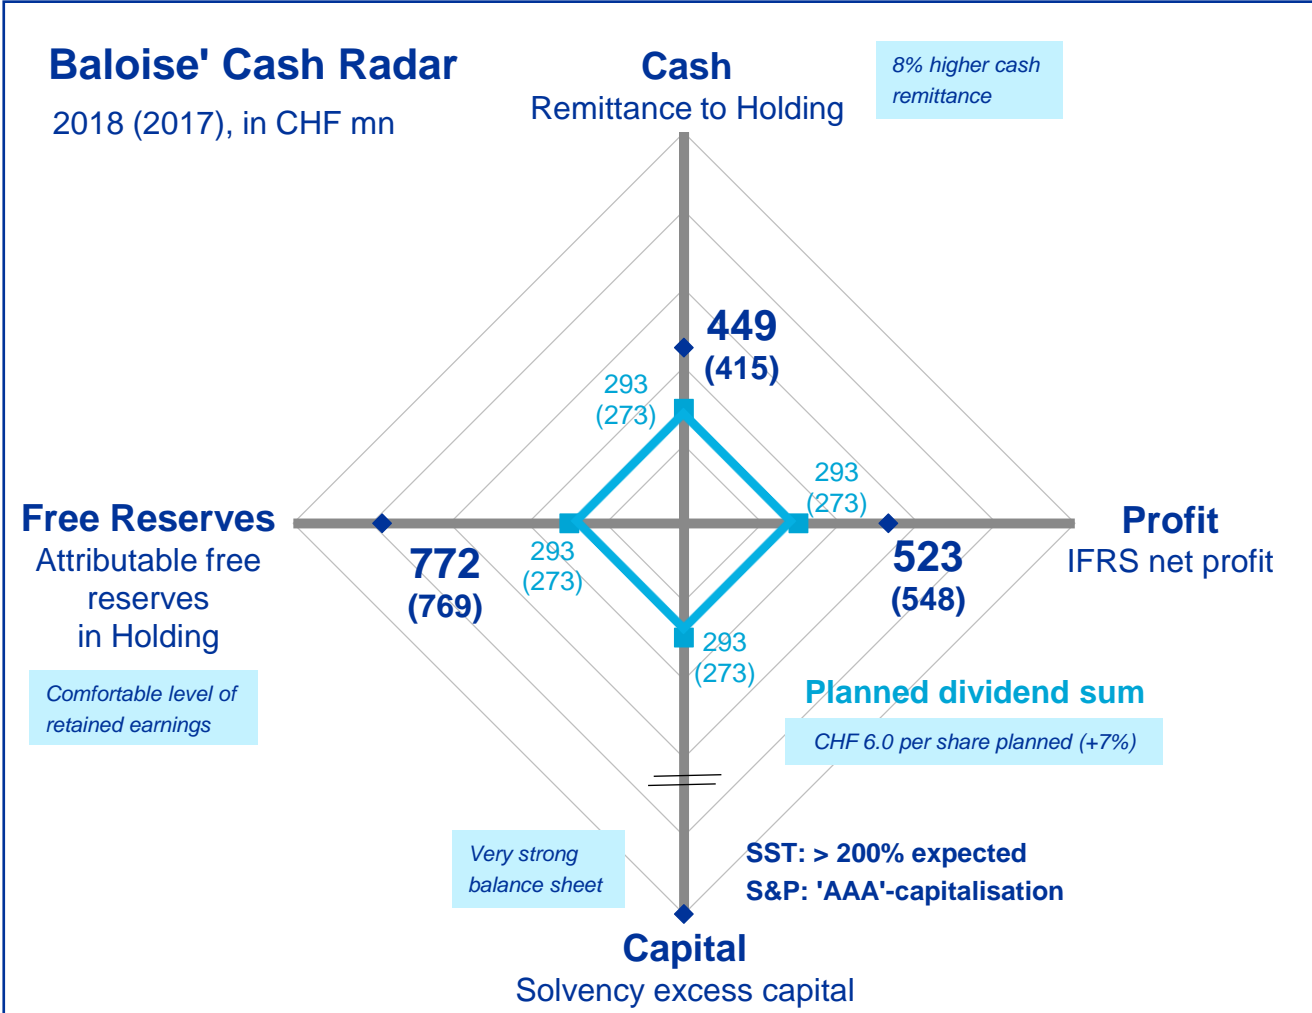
Baloise' Cash Radar
2018 (2017), in CHF mn

Cash
Remittance to Holding

8% higher cash remittance

449
(415)

293
(273)

293
(273)

Free Reserves
Attributable free reserves in Holding

772
(769)

293
(273)

Profit
IFRS net profit

523
(548)

293
(273)

Comfortable level of retained earnings

Planned dividend sum

CHF 6.0 per share planned (+7%)

Very strong balance sheet

SST: > 200% expected
S&P: 'AAA'-capitalisation

Capital
Solvency excess capital